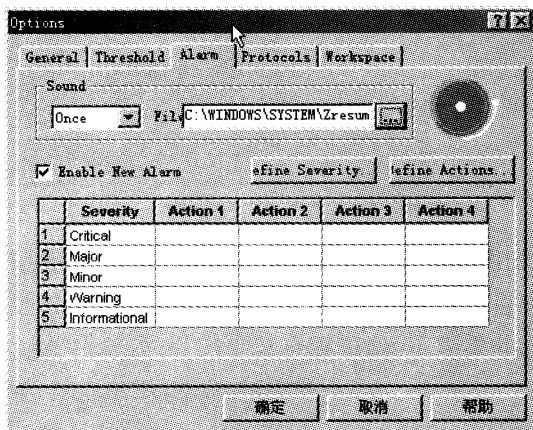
Options

?

X

General | Threshold | Alarm | Protocols | Workspace

Sound

Once

Fil C:\WINDOWS\SYSTEM\Zresum

...

Enable New Alarm

efine Severity

efine Actions

| | Severity | Action 1 | Action 2 | Action 3 | Action 4 |
|---|---|---|---|---|---|
| 1 | Critical | | | | |
| 2 | Major | | | | |
| 3 | Minor | | | | |
| 4 | Warning | | | | |
| 5 | Informational | | | | |

确定

取消

帮助